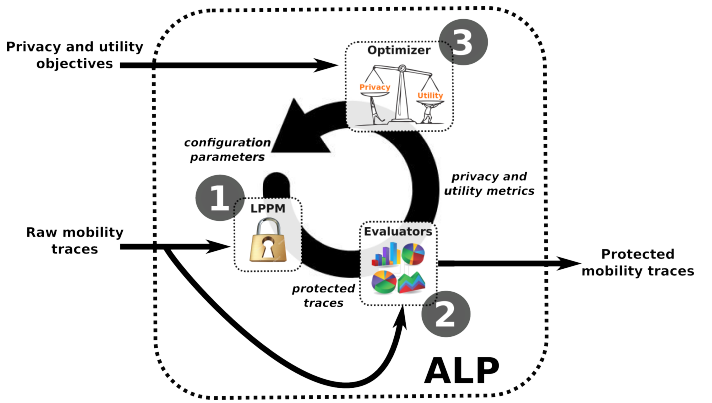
Privacy and utility objectives

Optimizer

3

Privacy

Utility

configuration parameters

privacy and utility metrics

1

LPPM

Raw mobility traces

Evaluators

Protected mobility traces

protected traces

2

ALP